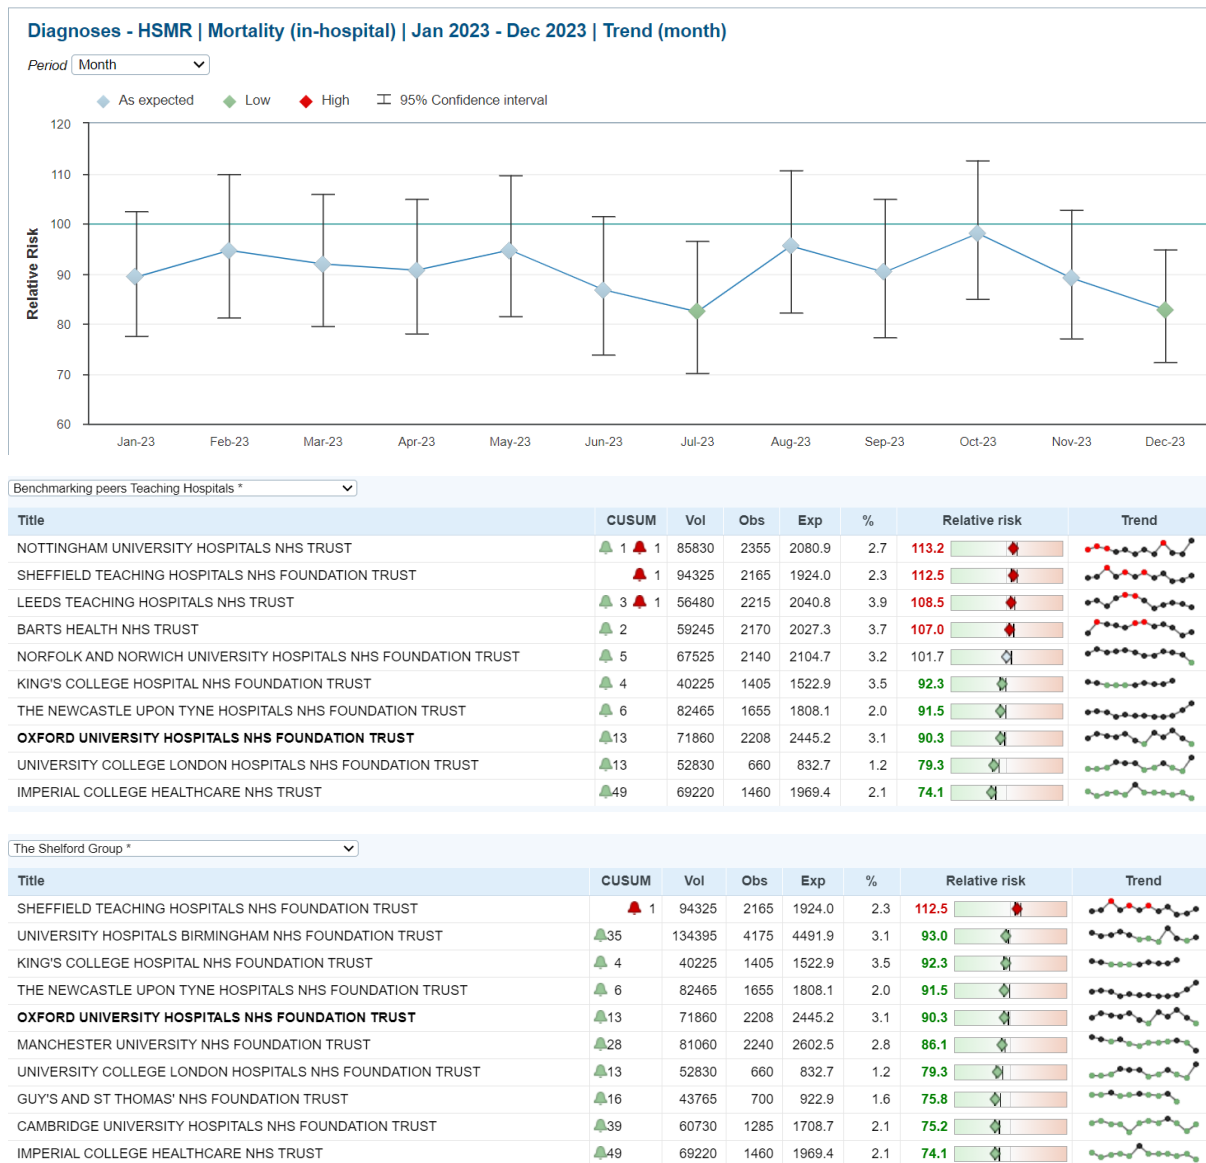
Diagnoses - HSMR | Mortality (in-hospital) | Jan 2023 - Dec 2023 | Trend (month)

Period Month

As expected Low High 95% Confidence interval

Relative Risk

120
110
100
90
80
70
60

Jan-23 Feb-23 Mar-23 Apr-23 May-23 Jun-23 Jul-23 Aug-23 Sep-23 Oct-23 Nov-23 Dec-23

Benchmarking peers Teaching Hospitals *

| Title | CUSUM | Vol | Obs | Exp | % | Relative risk | Trend |
|---|---|---|---|---|---|---|---|
| NOTTINGHAM UNIVERSITY HOSPITALS NHS TRUST | 1 1 | 85830 | 2355 | 2080.9 | 2.7 | 113.2 | |
| SHEFFIELD TEACHING HOSPITALS NHS FOUNDATION TRUST | 1 | 94325 | 2165 | 1924.0 | 2.3 | 112.5 | |
| LEEDS TEACHING HOSPITALS NHS TRUST | 3 1 | 56480 | 2215 | 2040.8 | 3.9 | 108.5 | |
| BARTS HEALTH NHS TRUST | 2 | 59245 | 2170 | 2027.3 | 3.7 | 107.0 | |
| NORFOLK AND NORWICH UNIVERSITY HOSPITALS NHS FOUNDATION TRUST | 5 | 67525 | 2140 | 2104.7 | 3.2 | 101.7 | |
| KING'S COLLEGE HOSPITAL NHS FOUNDATION TRUST | 4 | 40225 | 1405 | 1522.9 | 3.5 | 92.3 | |
| THE NEWCASTLE UPON TYNE HOSPITALS NHS FOUNDATION TRUST | 6 | 82465 | 1655 | 1808.1 | 2.0 | 91.5 | |
| **OXFORD UNIVERSITY HOSPITALS NHS FOUNDATION TRUST** | 13 | 71860 | 2208 | 2445.2 | 3.1 | 90.3 | |
| UNIVERSITY COLLEGE LONDON HOSPITALS NHS FOUNDATION TRUST | 13 | 52830 | 660 | 832.7 | 1.2 | 79.3 | |
| IMPERIAL COLLEGE HEALTHCARE NHS TRUST | 49 | 69220 | 1460 | 1969.4 | 2.1 | 74.1 | |

The Shelford Group *

| Title | CUSUM | Vol | Obs | Exp | % | Relative risk | Trend |
|---|---|---|---|---|---|---|---|
| SHEFFIELD TEACHING HOSPITALS NHS FOUNDATION TRUST | 1 | 94325 | 2165 | 1924.0 | 2.3 | 112.5 | |
| UNIVERSITY HOSPITALS BIRMINGHAM NHS FOUNDATION TRUST | 35 | 134395 | 4175 | 4491.9 | 3.1 | 93.0 | |
| KING'S COLLEGE HOSPITAL NHS FOUNDATION TRUST | 4 | 40225 | 1405 | 1522.9 | 3.5 | 92.3 | |
| THE NEWCASTLE UPON TYNE HOSPITALS NHS FOUNDATION TRUST | 6 | 82465 | 1655 | 1808.1 | 2.0 | 91.5 | |
| **OXFORD UNIVERSITY HOSPITALS NHS FOUNDATION TRUST** | 13 | 71860 | 2208 | 2445.2 | 3.1 | 90.3 | |
| MANCHESTER UNIVERSITY NHS FOUNDATION TRUST | 28 | 81060 | 2240 | 2602.5 | 2.8 | 86.1 | |
| UNIVERSITY COLLEGE LONDON HOSPITALS NHS FOUNDATION TRUST | 13 | 52830 | 660 | 832.7 | 1.2 | 79.3 | |
| GUY'S AND ST THOMAS' NHS FOUNDATION TRUST | 16 | 43765 | 700 | 922.9 | 1.6 | 75.8 | |
| CAMBRIDGE UNIVERSITY HOSPITALS NHS FOUNDATION TRUST | 39 | 60730 | 1285 | 1708.7 | 2.1 | 75.2 | |
| IMPERIAL COLLEGE HEALTHCARE NHS TRUST | 49 | 69220 | 1460 | 1969.4 | 2.1 | 74.1 | |